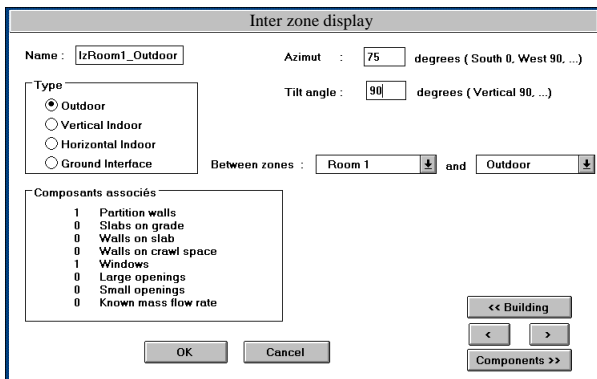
Inter zone display

Name : IzRoom1_Outdoor

Azimut : 75 degrees ( South 0, West 90, ...)

Tilt angle : 90 degrees ( Vertical 90, ...)

Type
Outdoor
Vertical Indoor
Horizontal Indoor
Ground Interface

Between zones : Room 1 and Outdoor

Composants associés
1 Partition walls
0 Slabs on grade
0 Walls on slab
0 Walls on crawl space
1 Windows
0 Large openings
0 Small openings
0 Known mass flow rate

<< Building
<
>
Components >>

OK
Cancel